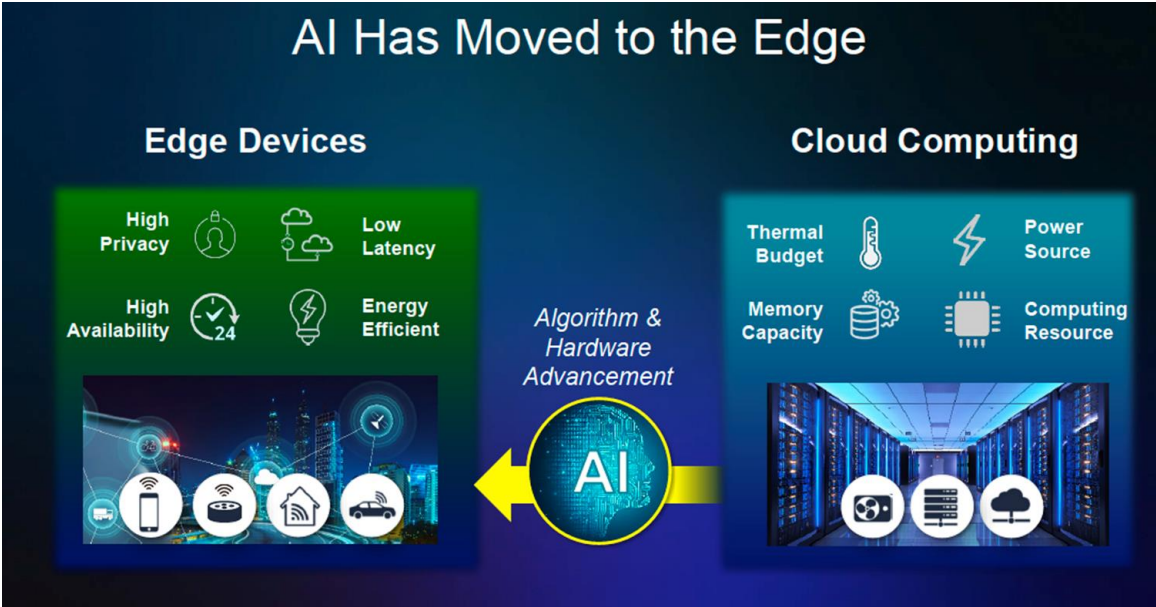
AI Has Moved to the Edge

Edge Devices

High Privacy

Low Latency

High Availability

24

Energy Efficient

Algorithm & Hardware Advancement

AI

Cloud Computing

Thermal Budget

Power Source

Memory Capacity

Computing Resource